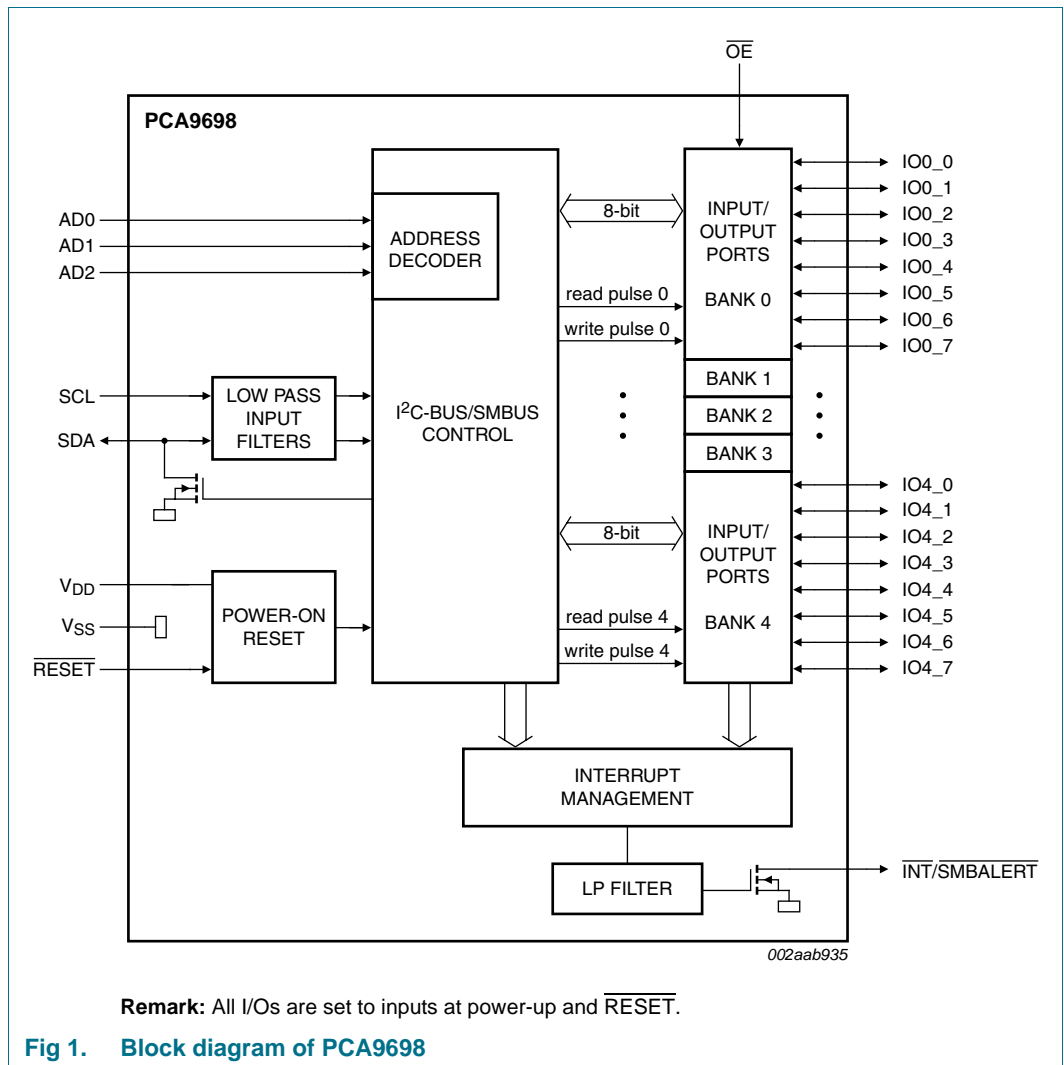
$\overline{OE}$

PCA9698

AD0
AD1
AD2

ADDRESS DECODER

8-bit

INPUT/ OUTPUT PORTS

BANK 0

read pulse 0
write pulse 0

IO0_0
IO0_1
IO0_2
IO0_3
IO0_4
IO0_5
IO0_6
IO0_7

SCL
SDA

LOW PASS INPUT FILTERS

I$^2$C-BUS/SMBUS CONTROL

BANK 1
BANK 2
BANK 3

8-bit

INPUT/ OUTPUT PORTS

BANK 4

IO4_0
IO4_1
IO4_2
IO4_3
IO4_4
IO4_5
IO4_6
IO4_7

$V_{DD}$
$V_{SS}$
$\overline{RESET}$

POWER-ON RESET

read pulse 4
write pulse 4

INTERRUPT MANAGEMENT

LP FILTER

$\overline{INT}/\overline{SMBALERT}$

002aab935

**Remark:** All I/Os are set to inputs at power-up and $\overline{RESET}$.

Fig 1. Block diagram of PCA9698